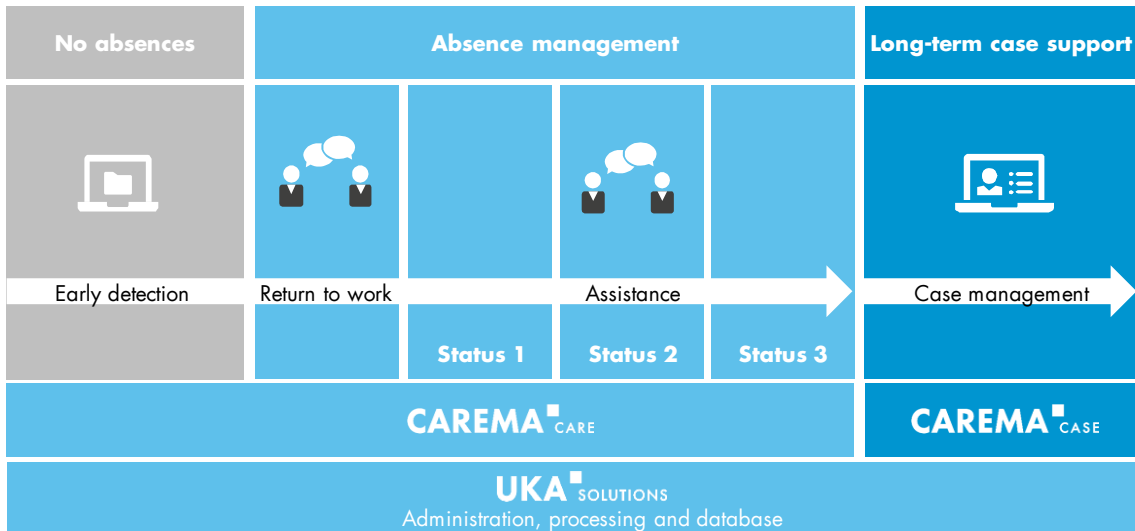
No absences

Absence management

Long-term case support

Early detection

Return to work

Assistance

Case management

Status 1

Status 2

Status 3

CAREMA CARE

CAREMA CASE

UKA SOLUTIONS

Administration, processing and database